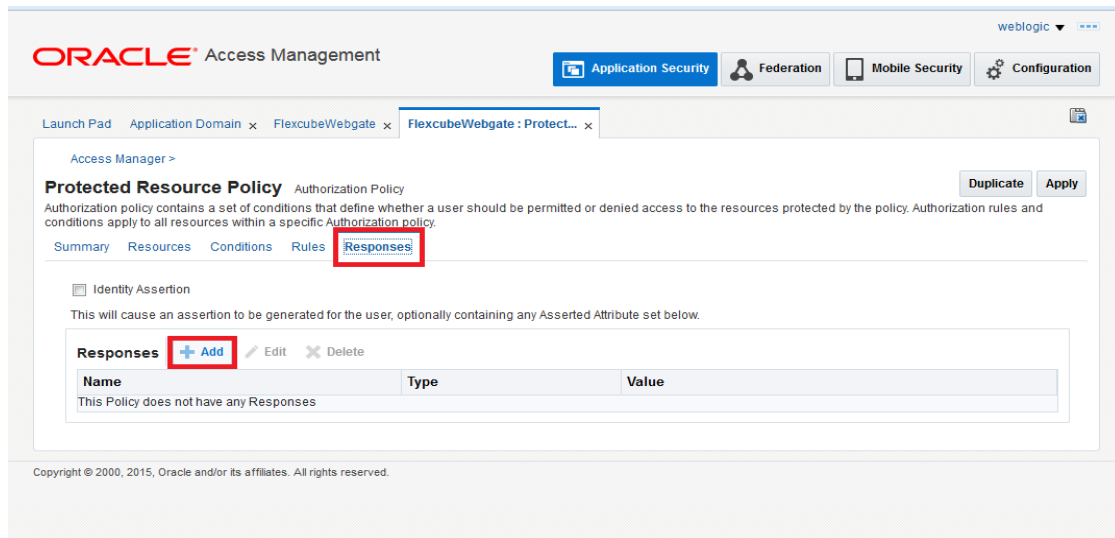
weblogic ▾

ORACLE Access Management

Application Security Federation Mobile Security Configuration

Launch Pad Application Domain × FlexcubeWebgate × FlexcubeWebgate : Protect... ×

Access Manager >

Protected Resource Policy Authorization Policy

Duplicate Apply

Authorization policy contains a set of conditions that define whether a user should be permitted or denied access to the resources protected by the policy. Authorization rules and conditions apply to all resources within a specific Authorization policy.

Summary Resources Conditions Rules Responses

Identity Assertion

This will cause an assertion to be generated for the user, optionally containing any Asserted Attribute set below.

Responses + Add Edit Delete

| Name | Type | Value |
|---|---|---|
| This Policy does not have any Responses | | |

Copyright © 2000, 2015, Oracle and/or its affiliates. All rights reserved.